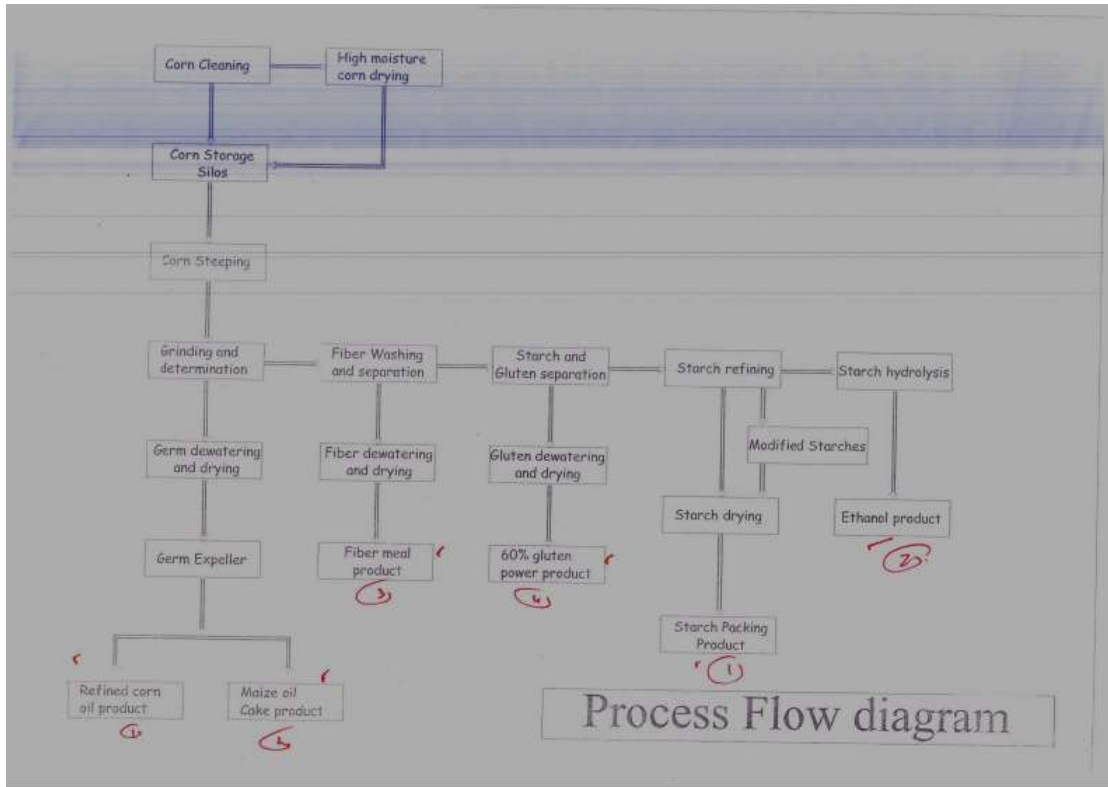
Corn Cleaning

High moisture corn drying

Corn Storage Silos

Corn Steeping

Grinding and determination

Fiber Washing and separation

Starch and Gluten separation

Starch refining

Starch hydrolysis

Germ dewatering and drying

Fiber dewatering and drying

Gluten dewatering and drying

Modified Starches

Starch drying

Ethanol product

Germ Expeller

Fiber meal product

60% gluten power product

Starch Packing Product

Refined corn oil product

Maize oil Coke product

③

④

②

①

⑥

⑤

Process Flow diagram